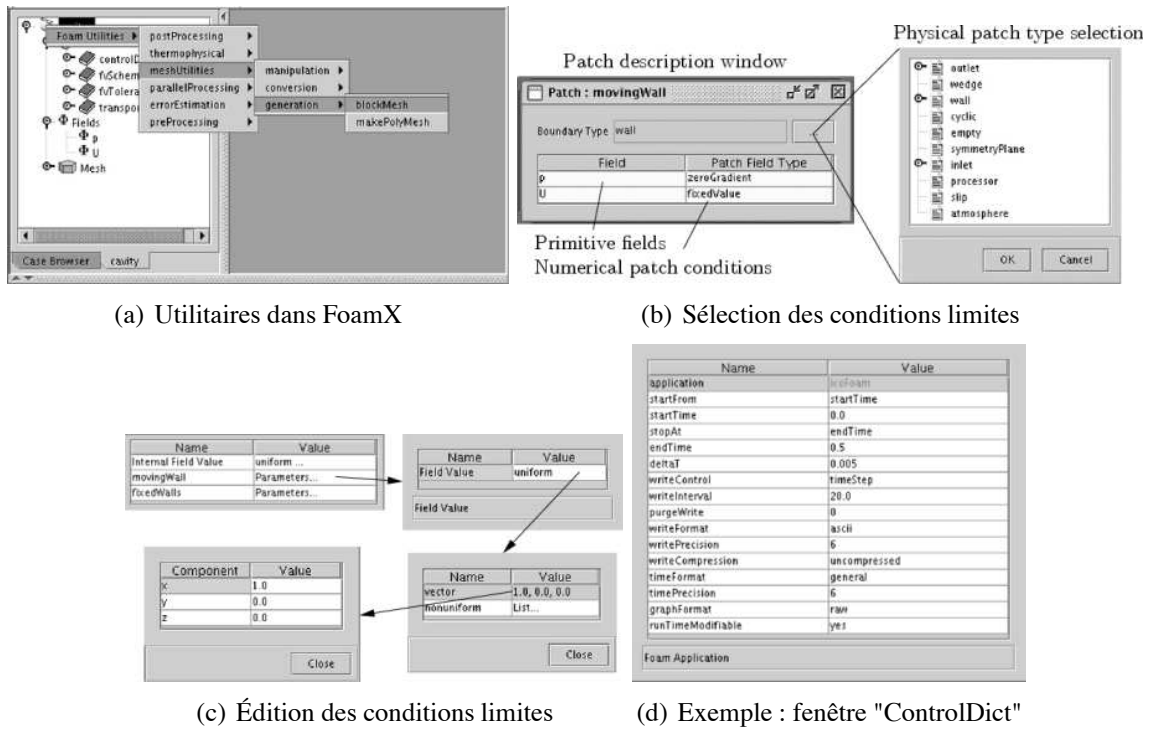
Foam Utilities
controlD
fvSchem
fvTolera
transpo
Fields
p
U
Mesh
postProcessing
thermophysical
meshUtilities
parallelProcessing
errorEstimation
preProcessing
manipulation
conversion
generation
blockMesh
makePolyMesh
Case Browser
cavity

(a) Utilitaires dans FoamX

Patch description window

Physical patch type selection

Patch : movingWall

Boundary Type wall

| Field | Patch Field Type |
|---|---|
| p | zeroGradient |
| U | fixedValue |

Primitive fields
Numerical patch conditions

outlet
wedge
wall
cyclic
empty
symmetryPlane
inlet
processor
slip
atmosphere

OK
Cancel

(b) Sélection des conditions limites

| Name | Value |
|---|---|
| Internal Field Value | uniform ... |
| movingWall | Parameters... |
| fixedWalls | Parameters... |

| Name | Value |
|---|---|
| Field Value | uniform |

Field Value

| Component | Value |
|---|---|
| x | 1.0 |
| y | 0.0 |
| z | 0.0 |

Close

| Name | Value |
|---|---|
| vector | 1.0, 0.0, 0.0 |
| nonuniform | List... |

Close

(c) Édition des conditions limites

| Name | Value |
|---|---|
| application | icoFoam |
| startFrom | startTime |
| startTime | 0.0 |
| stopAt | endTime |
| endTime | 0.5 |
| deltaT | 0.005 |
| writeControl | timeStep |
| writeInterval | 20.0 |
| purgeWrite | 0 |
| writeFormat | ascii |
| writePrecision | 6 |
| writeCompression | uncompressed |
| timeFormat | general |
| timePrecision | 6 |
| graphFormat | raw |
| runTimeModifiable | yes |

Foam Application

(d) Exemple : fenêtre "ControlDict"